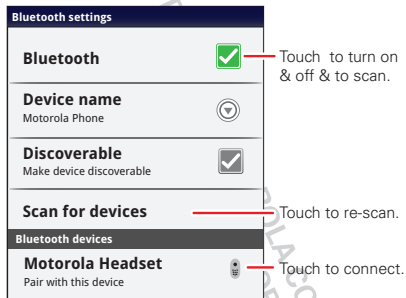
Bluetooth settings

Bluetooth

Touch to turn on & off & to scan.

Device name
Motorola Phone

Discoverable
Make device discoverable

Scan for devices

Touch to re-scan.

Bluetooth devices

Motorola Headset
Pair with this device

Touch to connect.